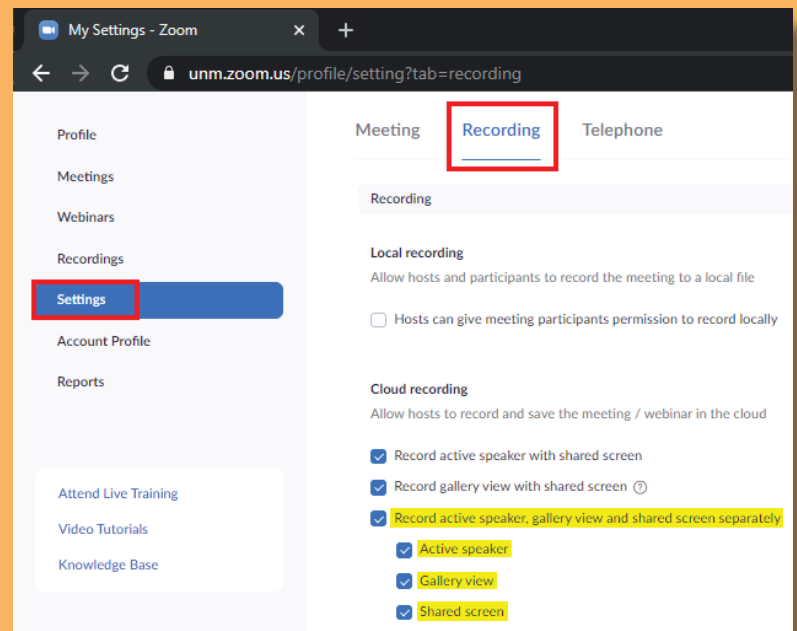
My Settings - Zoom ×  +

unm.zoom.us/profile/setting?tab=recording

Profile

Meetings

Webinars

Recordings

Settings

Account Profile

Reports

Attend Live Training

Video Tutorials

Knowledge Base

Meeting Recording Telephone

Recording

Local recording

Allow hosts and participants to record the meeting to a local file

Hosts can give meeting participants permission to record locally

Cloud recording

Allow hosts to record and save the meeting / webinar in the cloud

Record active speaker with shared screen

Record gallery view with shared screen ?

Record active speaker, gallery view and shared screen separately

Active speaker

Gallery view

Shared screen